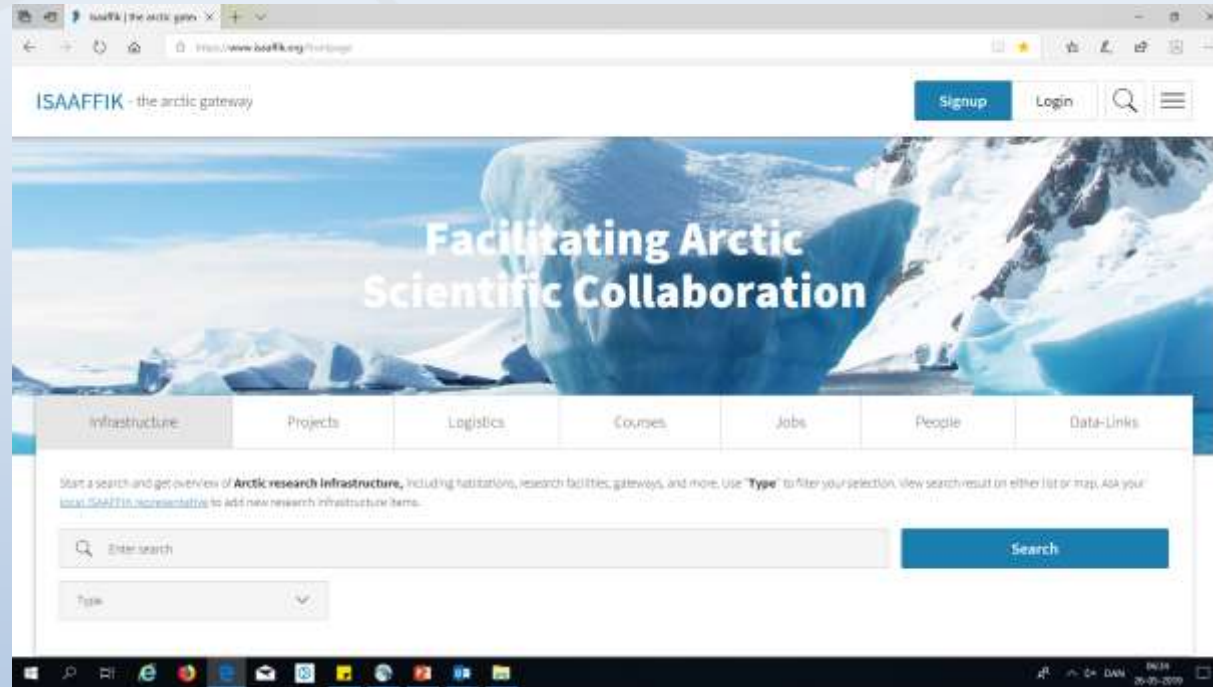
Isaaffik | the arctic gatew ×

https://www.isaaffik.org/frontpage

ISAAFFIK - the arctic gateway

Signup

Login

Facilitating Arctic Scientific Collaboration

Infrastructure

Projects

Logistics

Courses

Jobs

People

Data-Links

Start a search and get overview of **Arctic research infrastructure,** including habitations, research facilities, gateways, and more. Use "**Type**" to filter your selection. View search result on either list or map. Ask your local ISAAFFIK representative to add new research infrastructure items.

Enter search

Search

Type

DAN

06:34
26-05-2019